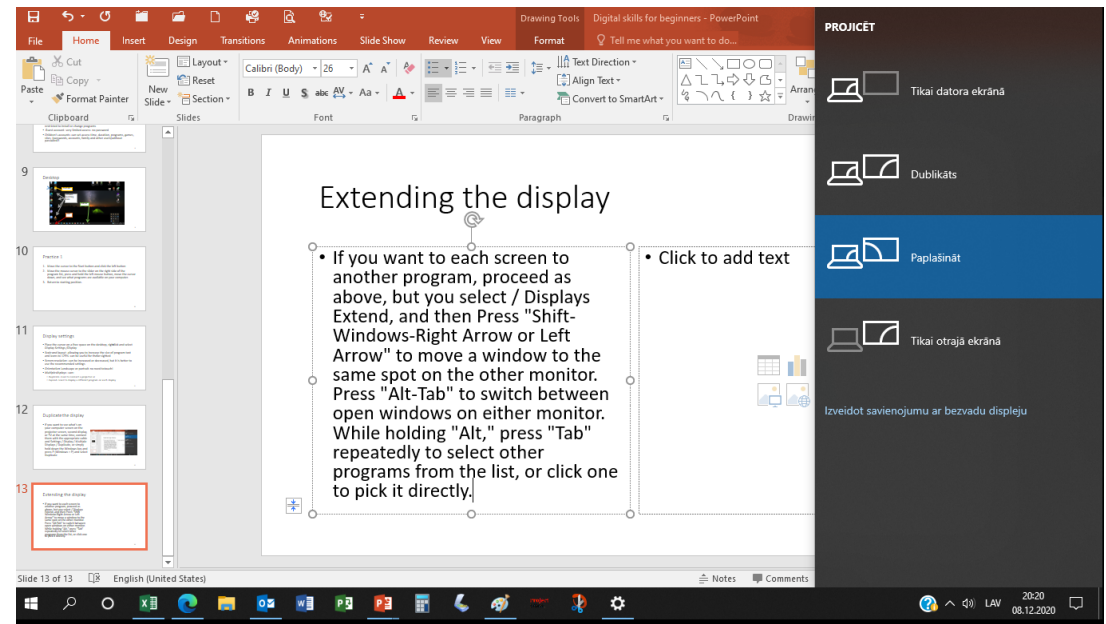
Drawing Tools Digital skills for beginners - PowerPoint

File Home Insert Design Transitions Animations Slide Show Review View Format Tell me what you want to do...

Cut
Copy
Paste
Format Painter
Clipboard

New Slide
Layout
Reset
Section
Slides

Calibri (Body) 26
B I U S abc AV Aa A
Font

Text Direction
Align Text
Convert to SmartArt
Paragraph

Arrange
Drawing

9
Desktop

10
Practice 1

11
Display settings

12
Duplicate the display

13
Extending the display

Extending the display

• If you want to each screen to another program, proceed as above, but you select / Displays Extend, and then Press "Shift-Windows-Right Arrow or Left Arrow" to move a window to the same spot on the other monitor. Press "Alt-Tab" to switch between open windows on either monitor. While holding "Alt," press "Tab" repeatedly to select other programs from the list, or click one to pick it directly.

• Click to add text

PROJICĒT

Tikai datora ekrānā

Dublikāts

Paplašināt

Tikai otrajā ekrānā

Izveidot savienojumu ar bezvadu displeju

Slide 13 of 13 English (United States) Notes Comments

LAV 20:20 08.12.2020